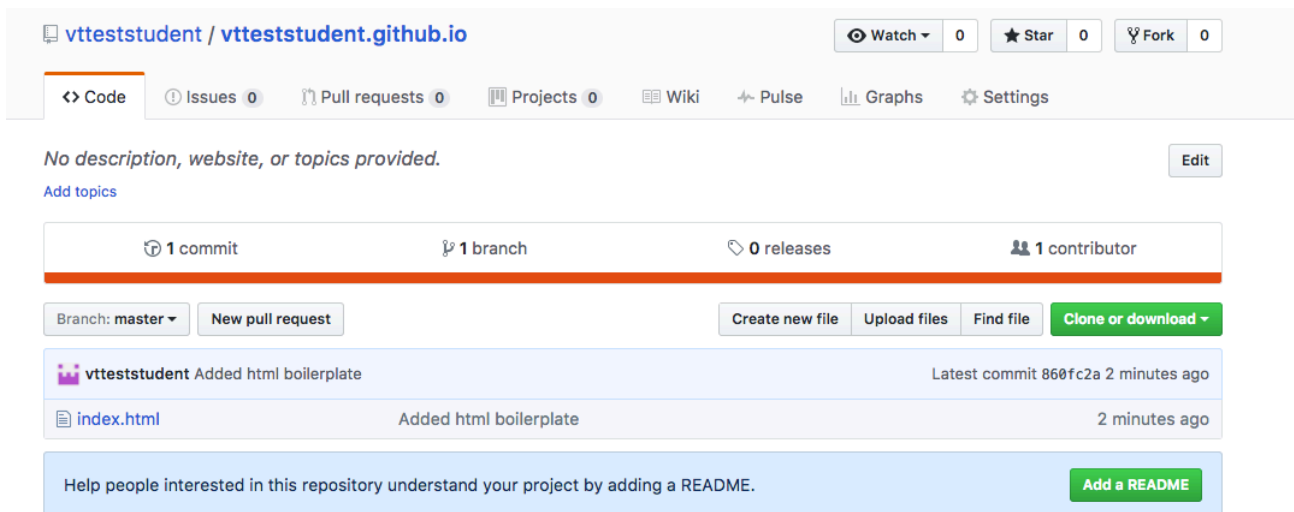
vtteststudent / vtteststudent.github.io

Watch 0 Star 0 Fork 0

<> Code Issues 0 Pull requests 0 Projects 0 Wiki Pulse Graphs Settings

No description, website, or topics provided.

Edit

Add topics

1 commit 1 branch 0 releases 1 contributor

Branch: master New pull request Create new file Upload files Find file Clone or download

vtteststudent Added html boilerplate Latest commit 860fc2a 2 minutes ago

| index.html | Added html boilerplate | 2 minutes ago |
|---|---|---|

Help people interested in this repository understand your project by adding a README.

Add a README